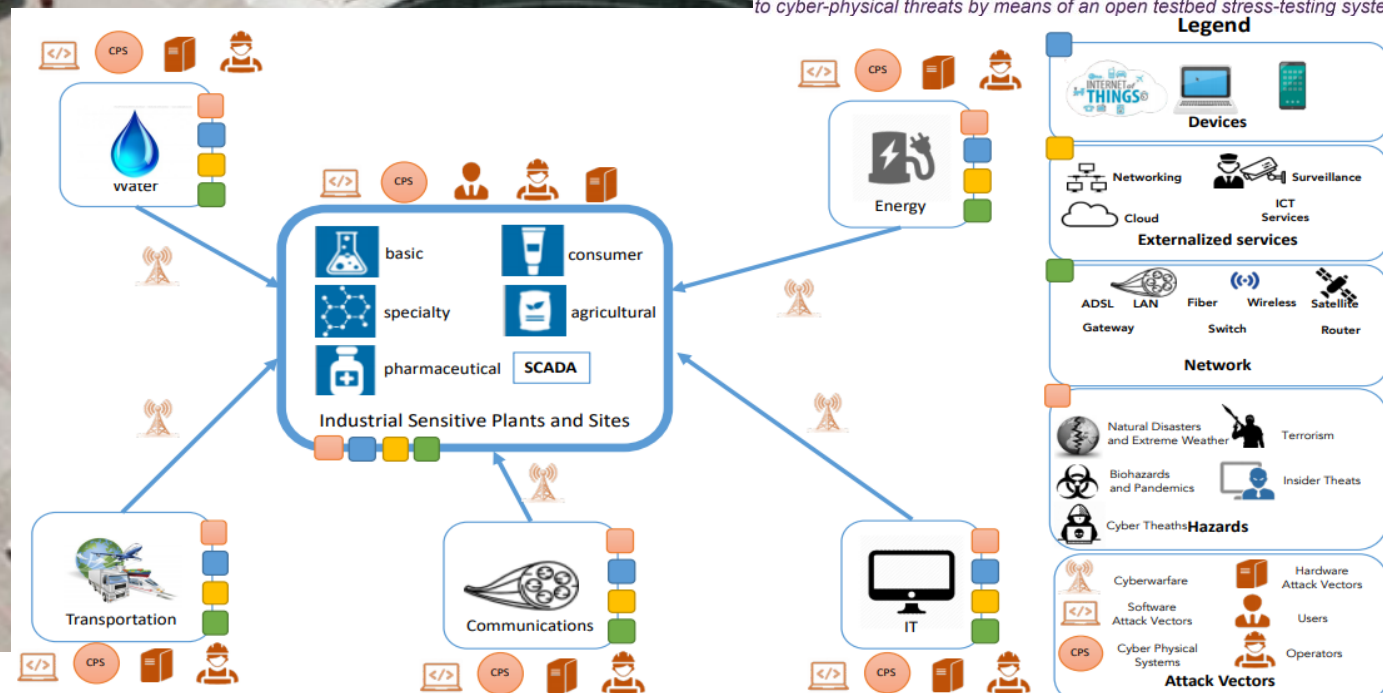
to cyber-physical threats by means of an open testbed stress-testing syste

CPS

Water

CPS

Energy

CPS

basic
consumer
specialty
agricultural
pharmaceutical
SCADA

Industrial Sensitive Plants and Sites

Transportation

Communications

IT

CPS

CPS

CPS

Legend

Devices

Networking
Surveillance
Cloud
ICT Services
Externalized services

ADSL
LAN
Fiber
Wireless
Satellite
Gateway
Switch
Router
Network

Natural Disasters and Extreme Weather
Terrorism
Biohazards and Pandemics
Insider Theats
Cyber Theaths
Hazards

Cyberwarfare
Hardware Attack Vectors
Software Attack Vectors
Users
CPS
Cyber Physical Systems
Operators
Attack Vectors